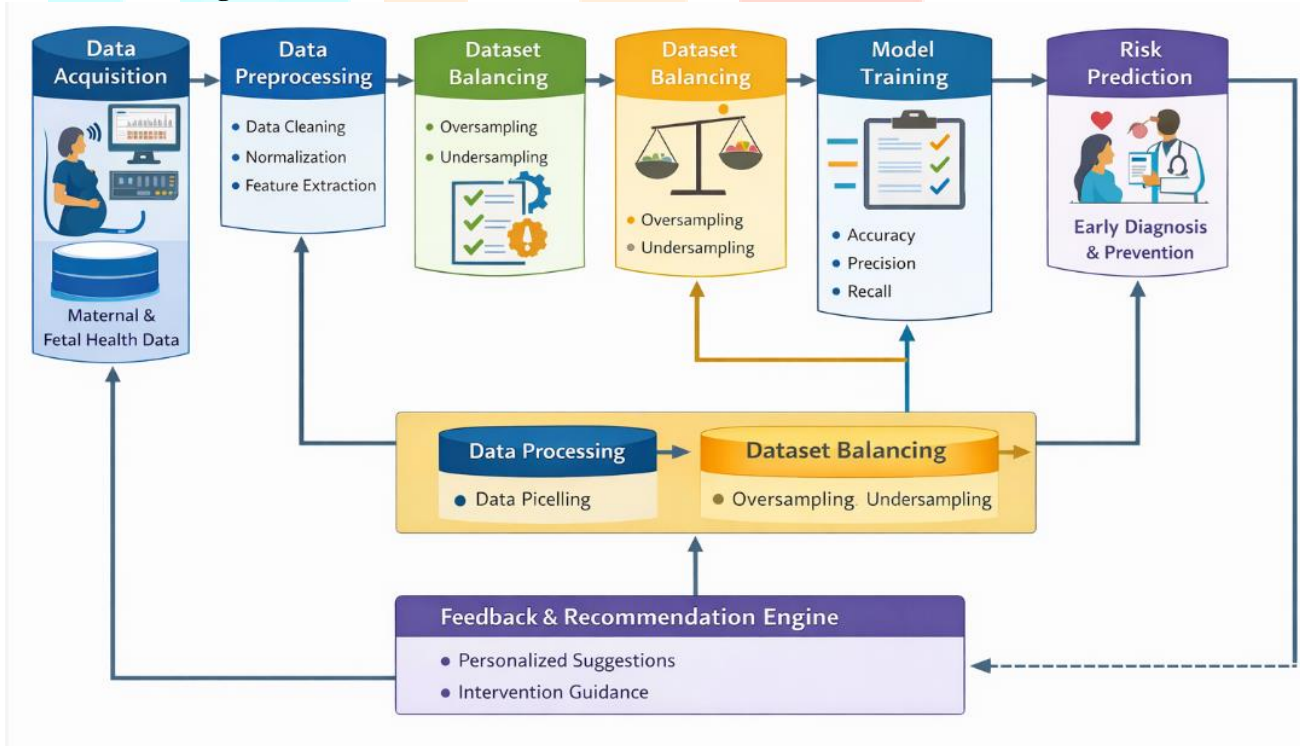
Data Acquisition

Maternal & Fetal Health Data

Data Preprocessing

• Data Cleaning
• Normalization
• Feature Extraction

Dataset Balancing

• Oversampling
• Undersampling

Dataset Balancing

• Oversampling
• Undersampling

Model Training

• Accuracy
• Precision
• Recall

Risk Prediction

Early Diagnosis & Prevention

Data Processing

• Data Picelling

Dataset Balancing

• Oversampling. Undersampling

Feedback & Recommendation Engine

• Personalized Suggestions
• Intervention Guidance